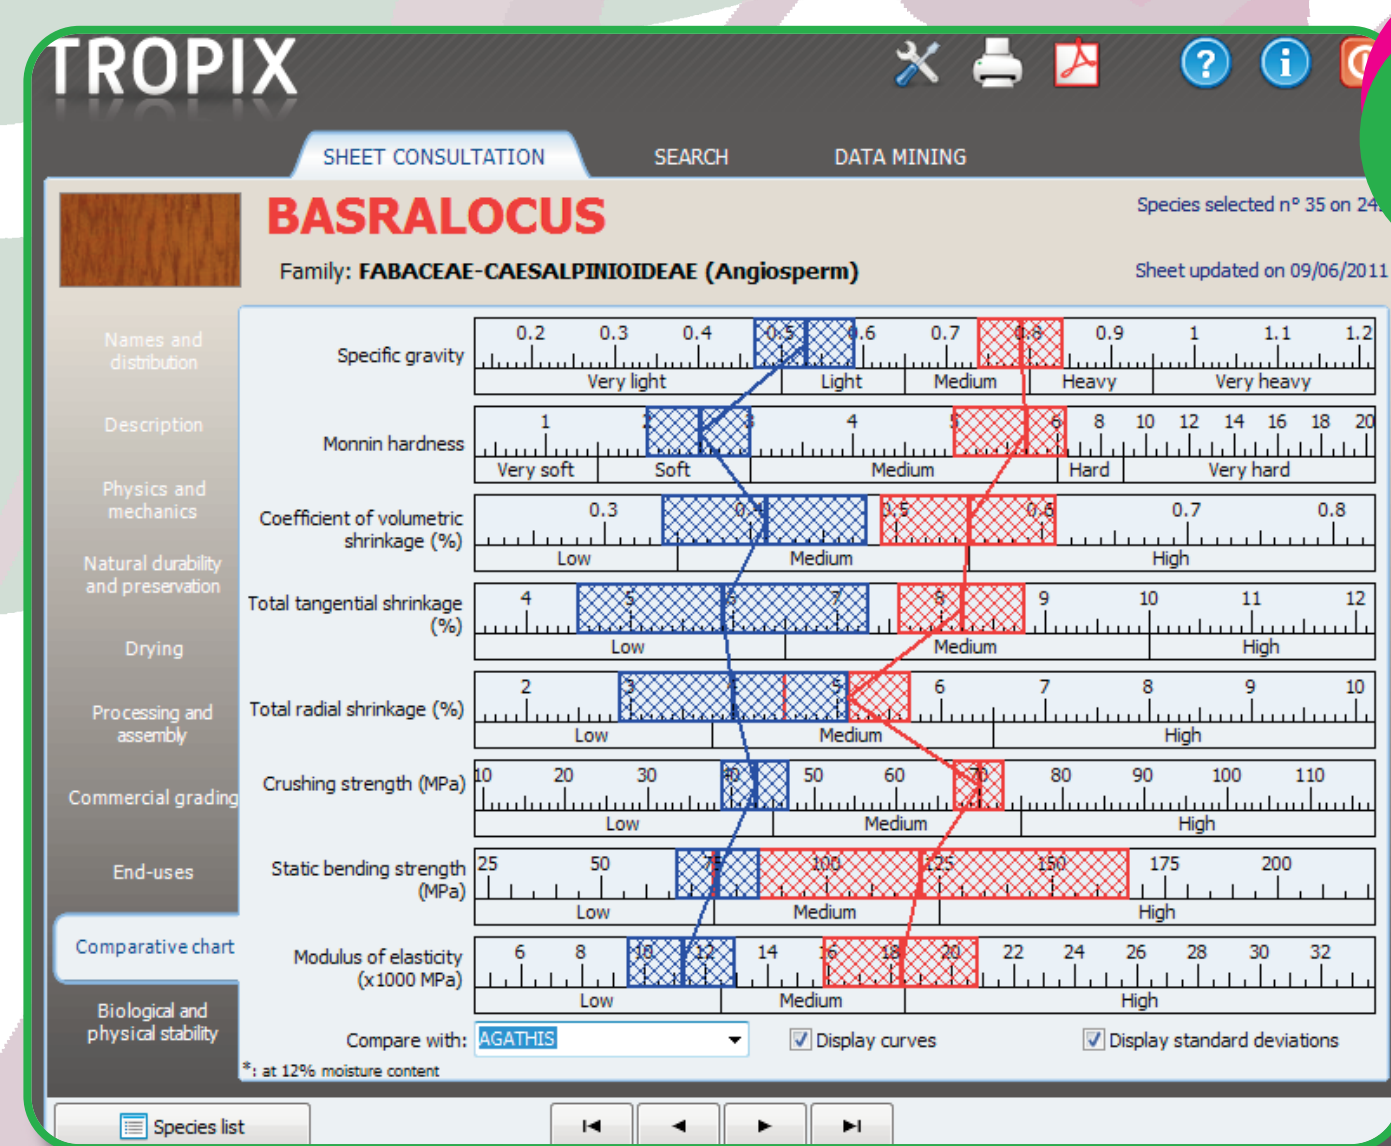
TROPIX

SHEET CONSULTATION SEARCH DATA MINING

BASRALOCUS

Family: FABACEAE-CAESALPINIOIDEAE (Angiosperm)

Species selected n° 35 on 24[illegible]

Sheet updated on 09/06/2011

Names and distribution
Description
Physics and mechanics
Natural durability and preservation
Drying
Processing and assembly
Commercial grading
End-uses
Comparative chart
Biological and physical stability

Specific gravity
0.2 0.3 0.4 0.5 0.6 0.7 0.8 0.9 1 1.1 1.2
Very light Light Medium Heavy Very heavy

Monnin hardness
1 2 3 4 5 6 8 10 12 14 16 18 20
Very soft Soft Medium Hard Very hard

Coefficient of volumetric shrinkage (%)
0.3 0.4 0.5 0.6 0.7 0.8
Low Medium High

Total tangential shrinkage (%)
4 5 6 7 8 9 10 11 12
Low Medium High

Total radial shrinkage (%)
2 3 4 5 6 7 8 9 10
Low Medium High

Crushing strength (MPa)
10 20 30 40 50 60 70 80 90 100 110
Low Medium High

Static bending strength (MPa)
25 50 75 100 125 150 175 200
Low Medium High

Modulus of elasticity (x1000 MPa)
6 8 10 12 14 16 18 20 22 24 26 28 30 32
Low Medium High

Compare with: AGATHIS
Display curves
Display standard deviations

*: at 12% moisture content

Species list